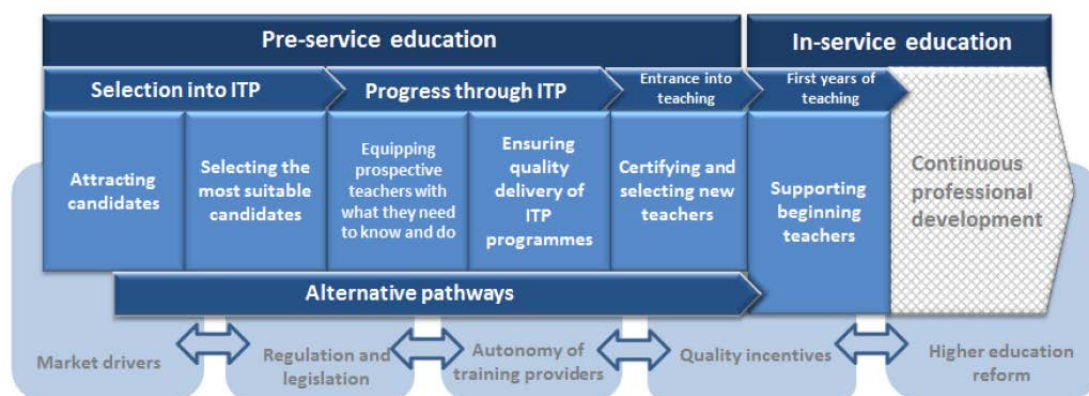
Pre-service education

In-service education

Selection into ITP

Progress through ITP

Entrance into teaching

First years of teaching

Attracting candidates

Selecting the most suitable candidates

Equipping prospective teachers with what they need to know and do

Ensuring quality delivery of ITP programmes

Certifying and selecting new teachers

Supporting beginning teachers

Continuous professional development

Alternative pathways

Market drivers

Regulation and legislation

Autonomy of training providers

Quality incentives

Higher education reform